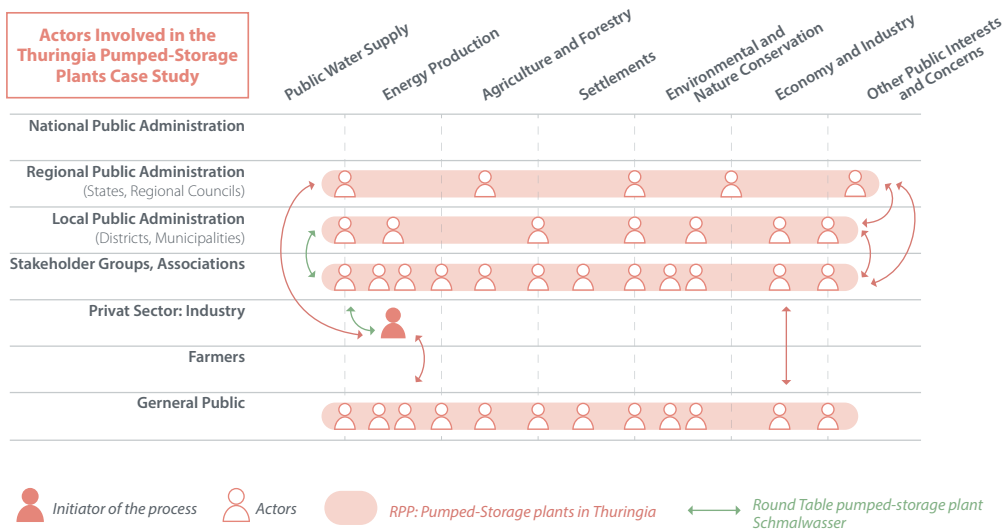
Actors Involved in the Thuringia Pumped-Storage Plants Case Study

Public Water Supply
Energy Production
Agriculture and Forestry
Settlements
Environmental and Nature Conservation
Economy and Industry
Other Public Interests and Concerns

National Public Administration
Regional Public Administration (States, Regional Councils)
Local Public Administration (Districts, Municipalities)
Stakeholder Groups, Associations
Privat Sector: Industry
Farmers
Gerneral Public

Initiator of the process
Actors
RPP: Pumped-Storage plants in Thuringia
Round Table pumped-storage plant Schmalwasser